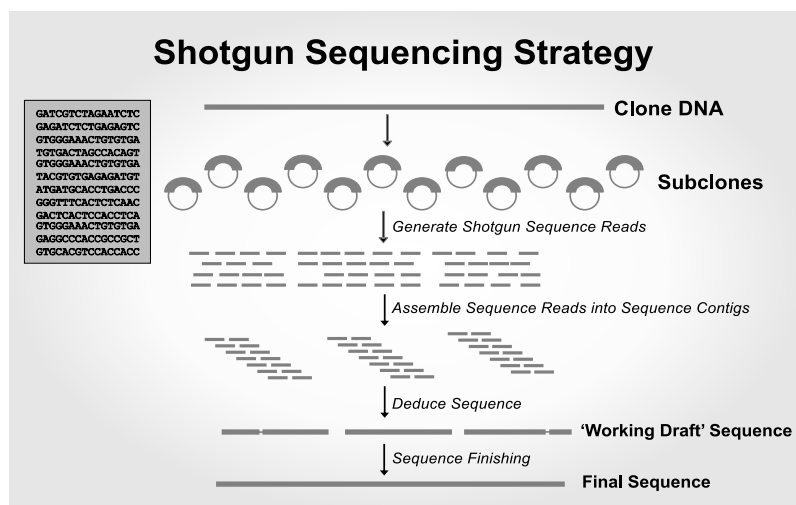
Shotgun Sequencing Strategy

GATCGTCTAGAATCTC
GAGATCTCTGAGAGTC
GTGGGAAACTGTGTGA
TGTGACTAGCCACAGT
GTGGGAAACTGTGTGA
TACGTGTGAGAGATGT
ATGATGCACCTGACCC
GGGTTTCACTCTCAAC
GACTCACTCCACCTCA
GTGGGAAACTGTGTGA
GAGGCCCACCGCCGCT
GTGCACGTCCACCACC

Clone DNA

Subclones

Generate Shotgun Sequence Reads

Assemble Sequence Reads into Sequence Contigs

Deduce Sequence

'Working Draft' Sequence

Sequence Finishing

Final Sequence